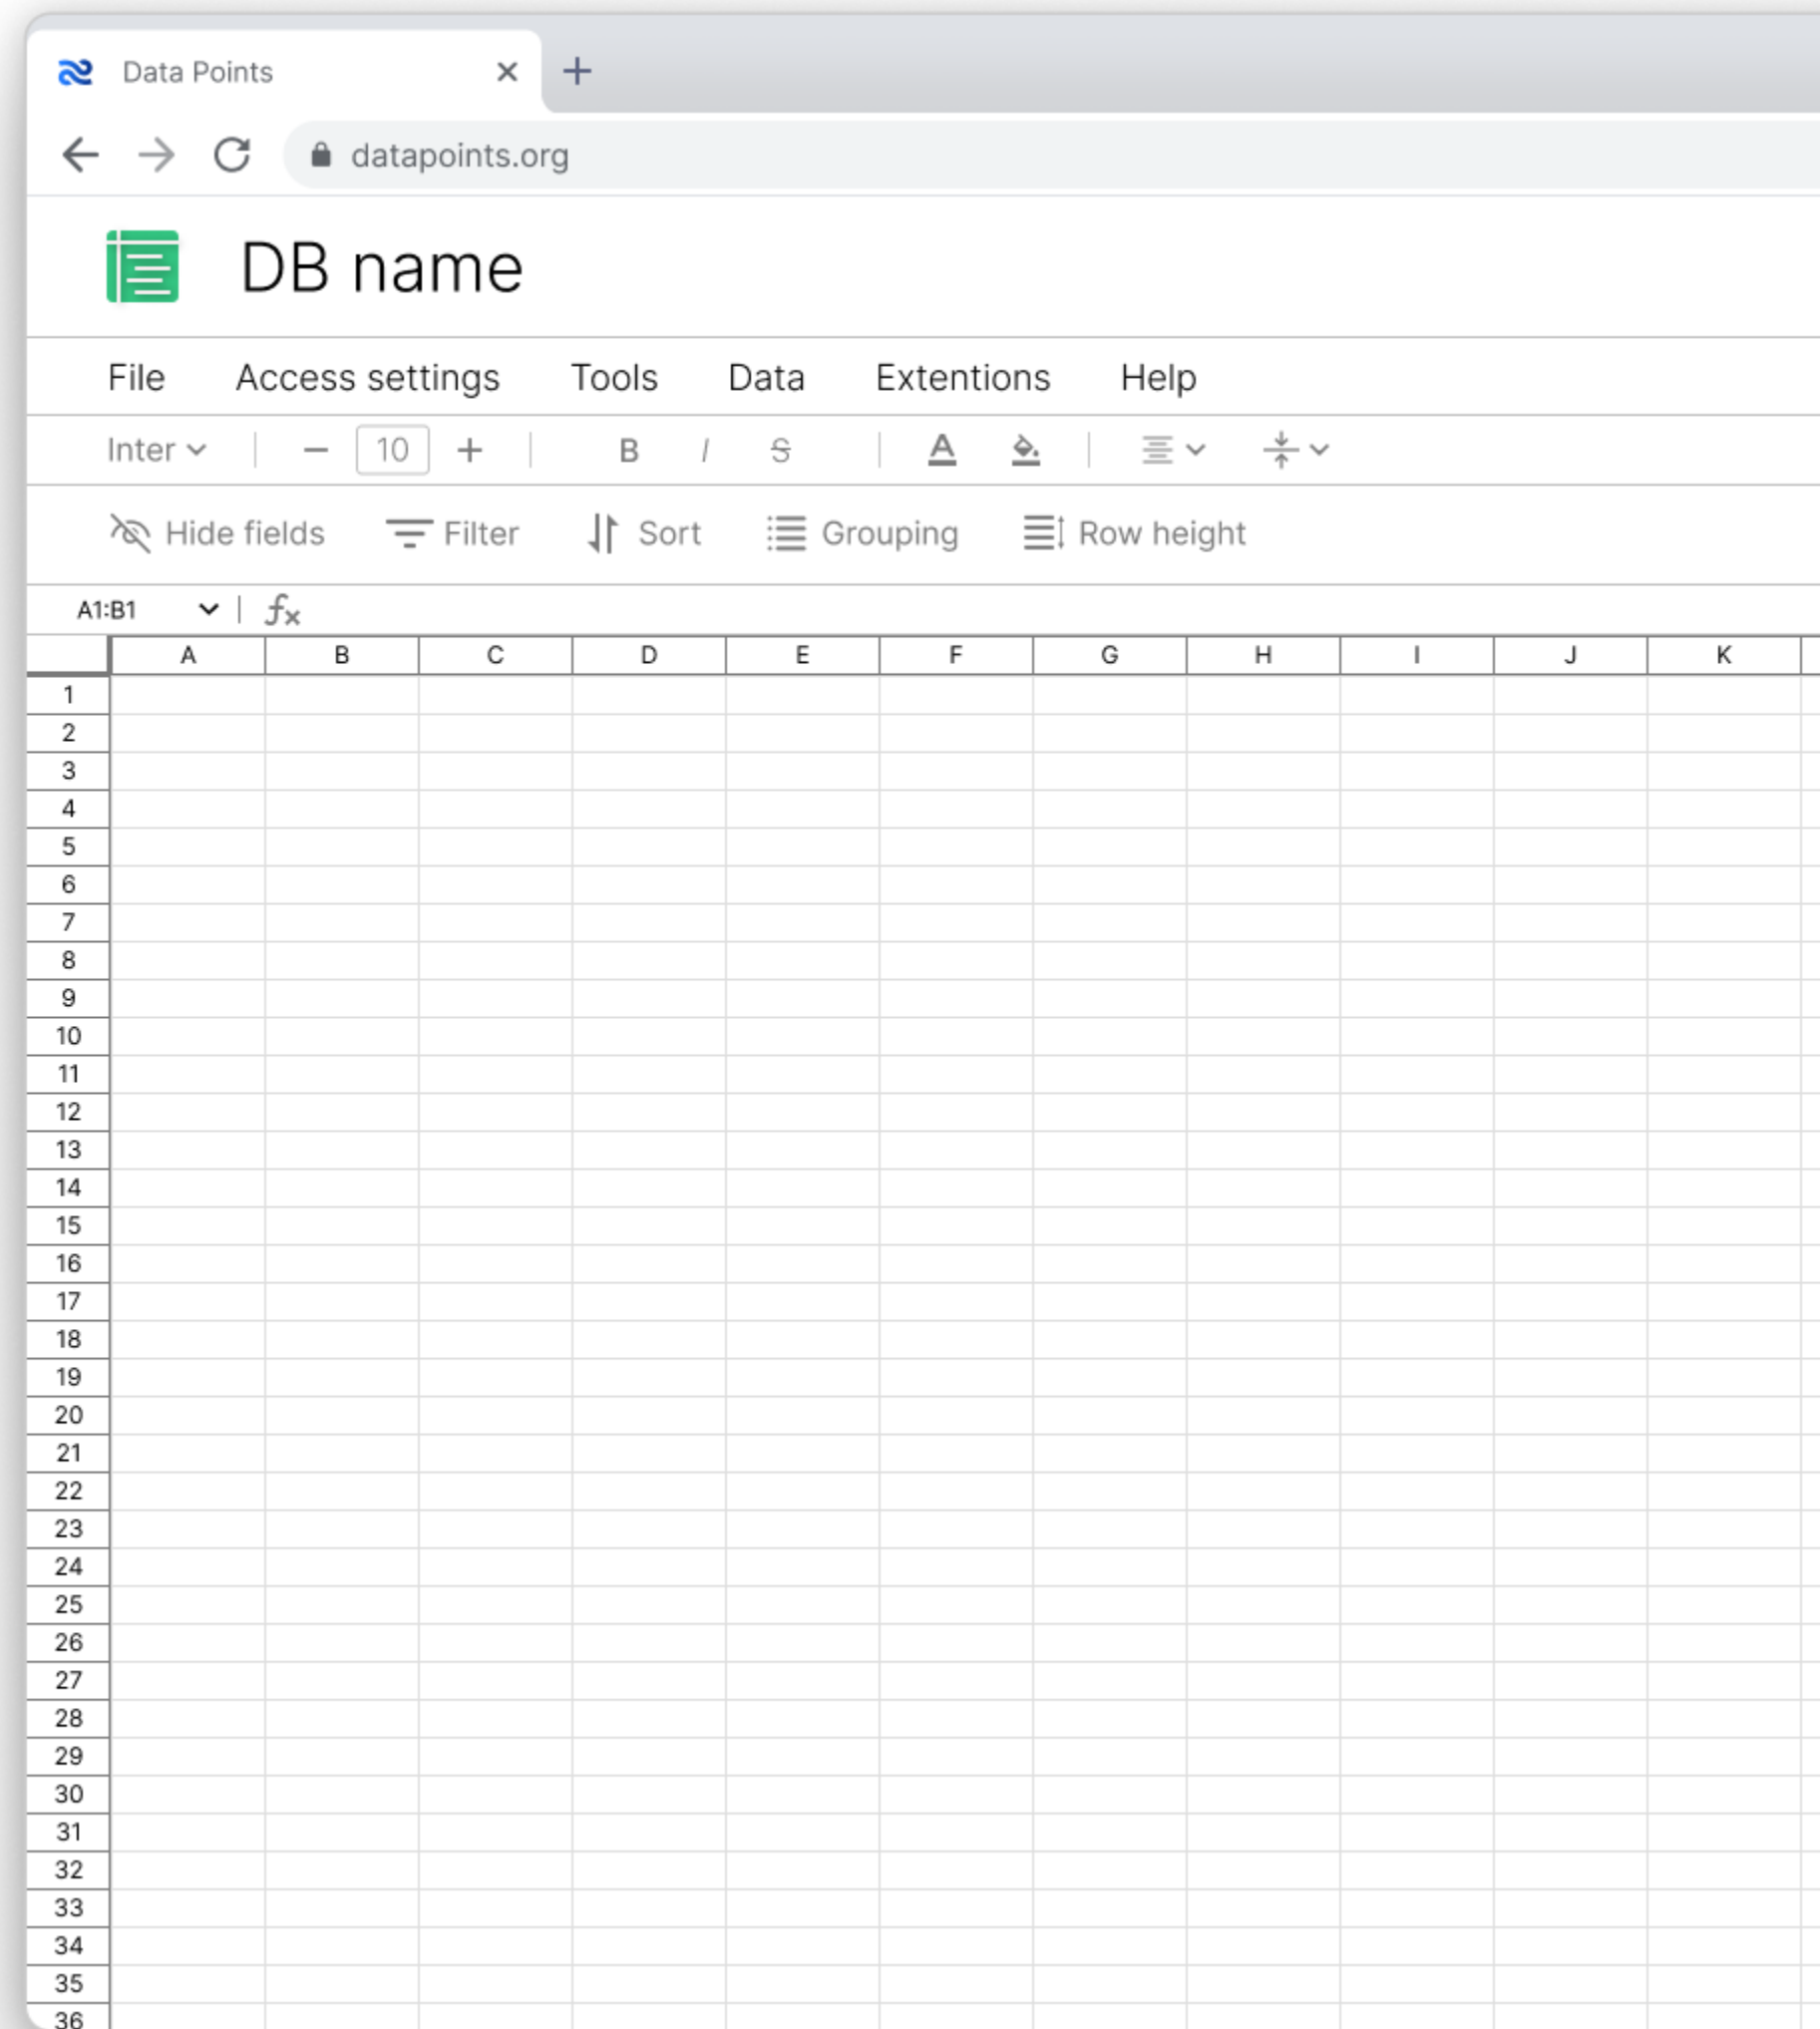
Data Points ×

datapoints.org

DB name

File Access settings Tools Data Extentions Help

Inter 10 B I S

Hide fields Filter Sort Grouping Row height

A1:B1 $f_x$

| | A | B | C | D | E | F | G | H | I | J | K |
|---|---|---|---|---|---|---|---|---|---|---|---|
| 1 | | | | | | | | | | | |
| 2 | | | | | | | | | | | |
| 3 | | | | | | | | | | | |
| 4 | | | | | | | | | | | |
| 5 | | | | | | | | | | | |
| 6 | | | | | | | | | | | |
| 7 | | | | | | | | | | | |
| 8 | | | | | | | | | | | |
| 9 | | | | | | | | | | | |
| 10 | | | | | | | | | | | |
| 11 | | | | | | | | | | | |
| 12 | | | | | | | | | | | |
| 13 | | | | | | | | | | | |
| 14 | | | | | | | | | | | |
| 15 | | | | | | | | | | | |
| 16 | | | | | | | | | | | |
| 17 | | | | | | | | | | | |
| 18 | | | | | | | | | | | |
| 19 | | | | | | | | | | | |
| 20 | | | | | | | | | | | |
| 21 | | | | | | | | | | | |
| 22 | | | | | | | | | | | |
| 23 | | | | | | | | | | | |
| 24 | | | | | | | | | | | |
| 25 | | | | | | | | | | | |
| 26 | | | | | | | | | | | |
| 27 | | | | | | | | | | | |
| 28 | | | | | | | | | | | |
| 29 | | | | | | | | | | | |
| 30 | | | | | | | | | | | |
| 31 | | | | | | | | | | | |
| 32 | | | | | | | | | | | |
| 33 | | | | | | | | | | | |
| 34 | | | | | | | | | | | |
| 35 | | | | | | | | | | | |
| 36 | | | | | | | | | | | |